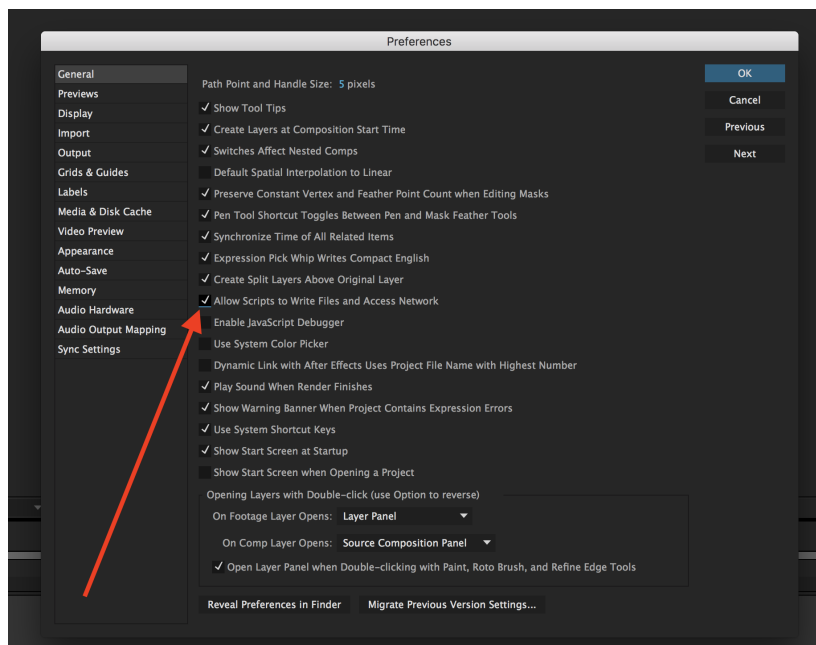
Preferences

General
Previews
Display
Import
Output
Grids & Guides
Labels
Media & Disk Cache
Video Preview
Appearance
Auto-Save
Memory
Audio Hardware
Audio Output Mapping
Sync Settings

Path Point and Handle Size: 5 pixels

✓ Show Tool Tips
✓ Create Layers at Composition Start Time
✓ Switches Affect Nested Comps
Default Spatial Interpolation to Linear
✓ Preserve Constant Vertex and Feather Point Count when Editing Masks
✓ Pen Tool Shortcut Toggles Between Pen and Mask Feather Tools
✓ Synchronize Time of All Related Items
✓ Expression Pick Whip Writes Compact English
✓ Create Split Layers Above Original Layer
✓ Allow Scripts to Write Files and Access Network
Enable JavaScript Debugger
Use System Color Picker
Dynamic Link with After Effects Uses Project File Name with Highest Number
✓ Play Sound When Render Finishes
✓ Show Warning Banner When Project Contains Expression Errors
✓ Use System Shortcut Keys
✓ Show Start Screen at Startup
Show Start Screen when Opening a Project

Opening Layers with Double-click (use Option to reverse)
On Footage Layer Opens: Layer Panel
On Comp Layer Opens: Source Composition Panel
✓ Open Layer Panel when Double-clicking with Paint, Roto Brush, and Refine Edge Tools

Reveal Preferences in Finder
Migrate Previous Version Settings...

OK
Cancel
Previous
Next